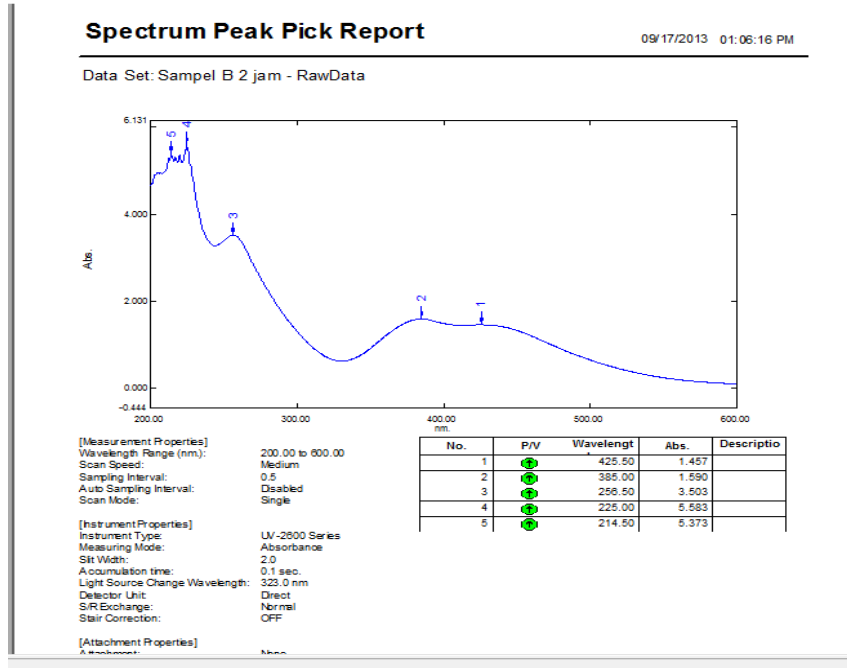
Spectrum Peak Pick Report

09/17/2013 01:06:16 PM

Data Set: Sampel B 2 jam - RawData

6.131
4.000
2.000
0.000
-0.444
Abs.
200.00
300.00
400.00
500.00
600.00
nm.
5
4
3
2
1

[Measurement Properties]
Wavelength Range (nm.): 200.00 to 600.00
Scan Speed: Medium
Sampling Interval: 0.5
Auto Sampling Interval: Disabled
Scan Mode: Single

[Instrument Properties]
Instrument Type: UV-2600 Series
Measuring Mode: Absorbance
Slit Width: 2.0
Accumulation time: 0.1 sec.
Light Source Change Wavelength: 323.0 nm
Detector Unit: Direct
S/R Exchange: Normal
Stair Correction: OFF

[Attachment Properties]
Attachment: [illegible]

| No. | P/V | Wavelengt | Abs. | Descriptio |
|---|---|---|---|---|
| 1 | ↑ | 425.50 | 1.457 | |
| 2 | ↑ | 385.00 | 1.590 | |
| 3 | ↑ | 256.50 | 3.503 | |
| 4 | ↑ | 225.00 | 5.583 | |
| 5 | ↑ | 214.50 | 5.373 | |